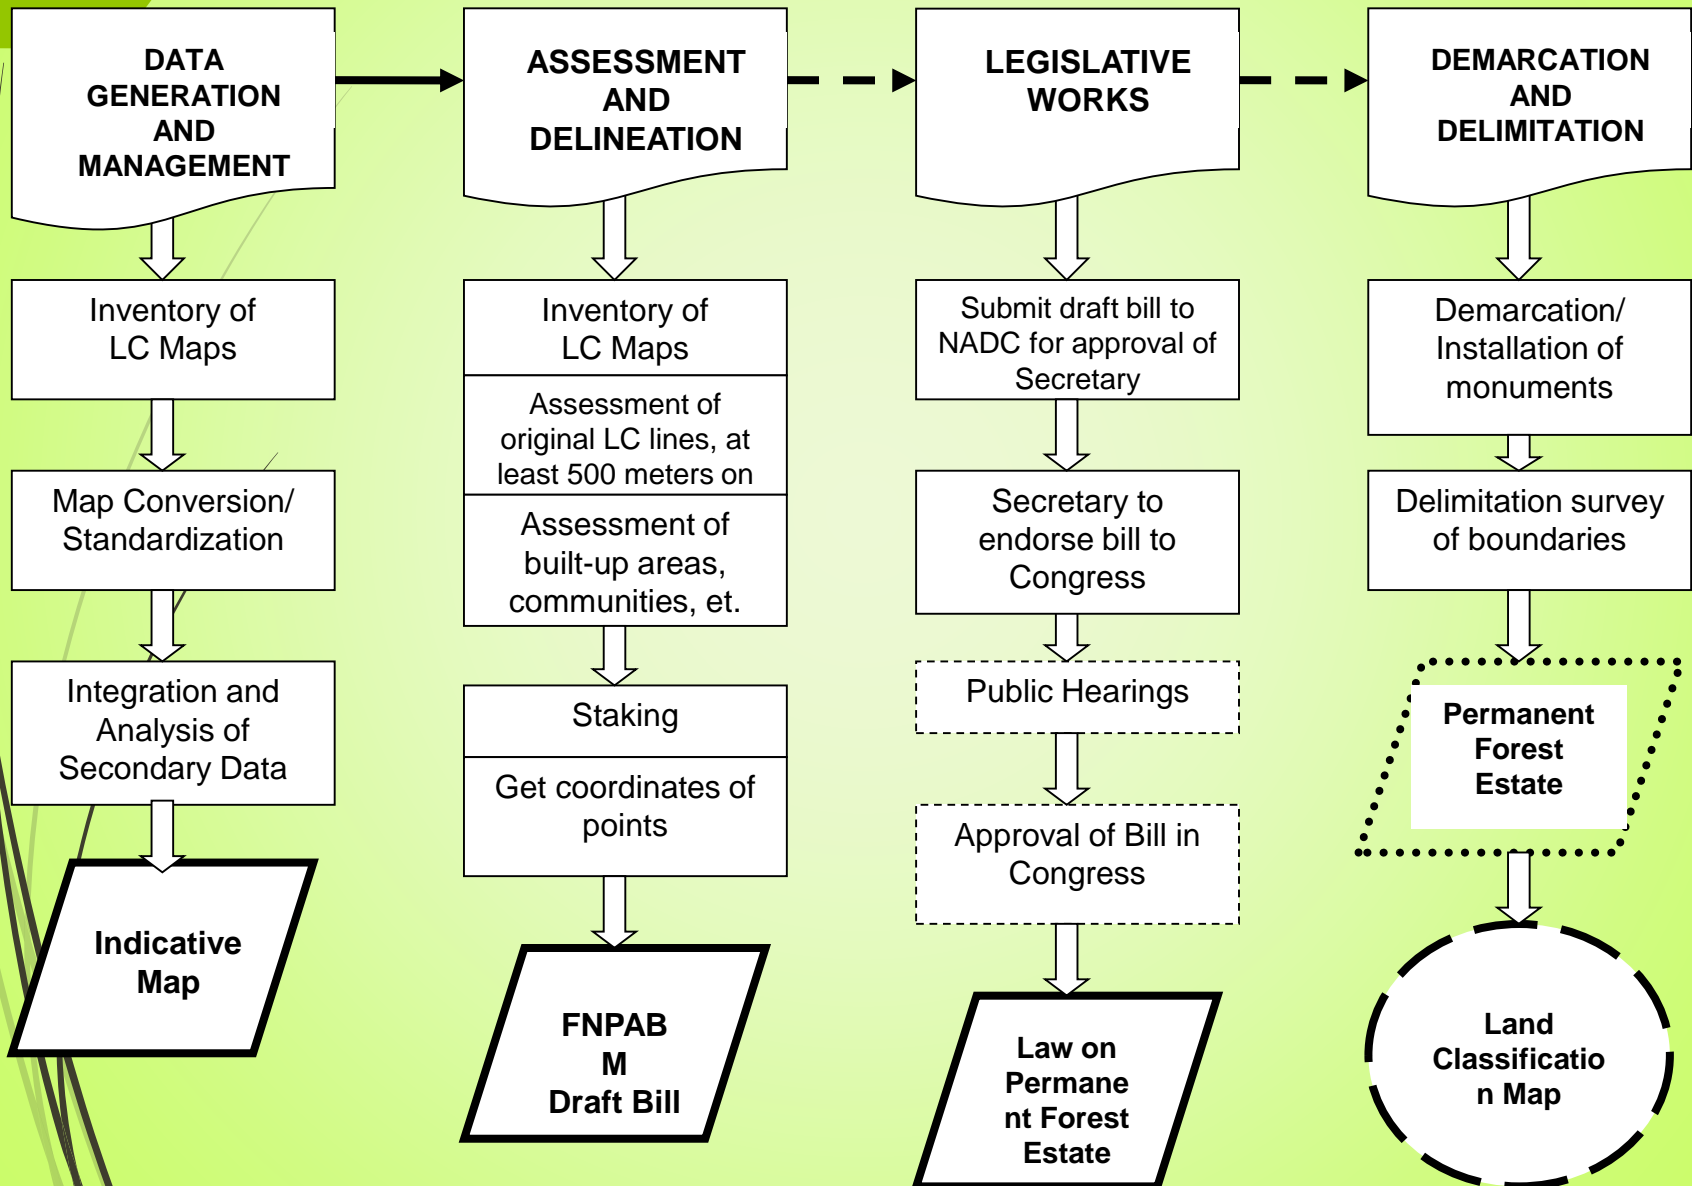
DATA GENERATION AND MANAGEMENT

Inventory of LC Maps

Map Conversion/ Standardization

Integration and Analysis of Secondary Data

Indicative Map

ASSESSMENT AND DELINEATION

Inventory of LC Maps

Assessment of original LC lines, at least 500 meters on

Assessment of built-up areas, communities, et.

Staking

Get coordinates of points

FNPAB M Draft Bill

LEGISLATIVE WORKS

Submit draft bill to NADC for approval of Secretary

Secretary to endorse bill to Congress

Public Hearings

Approval of Bill in Congress

Law on Permane nt Forest Estate

DEMARCATION AND DELIMITATION

Demarcation/ Installation of monuments

Delimitation survey of boundaries

Permanent Forest Estate

Land Classificatio n Map